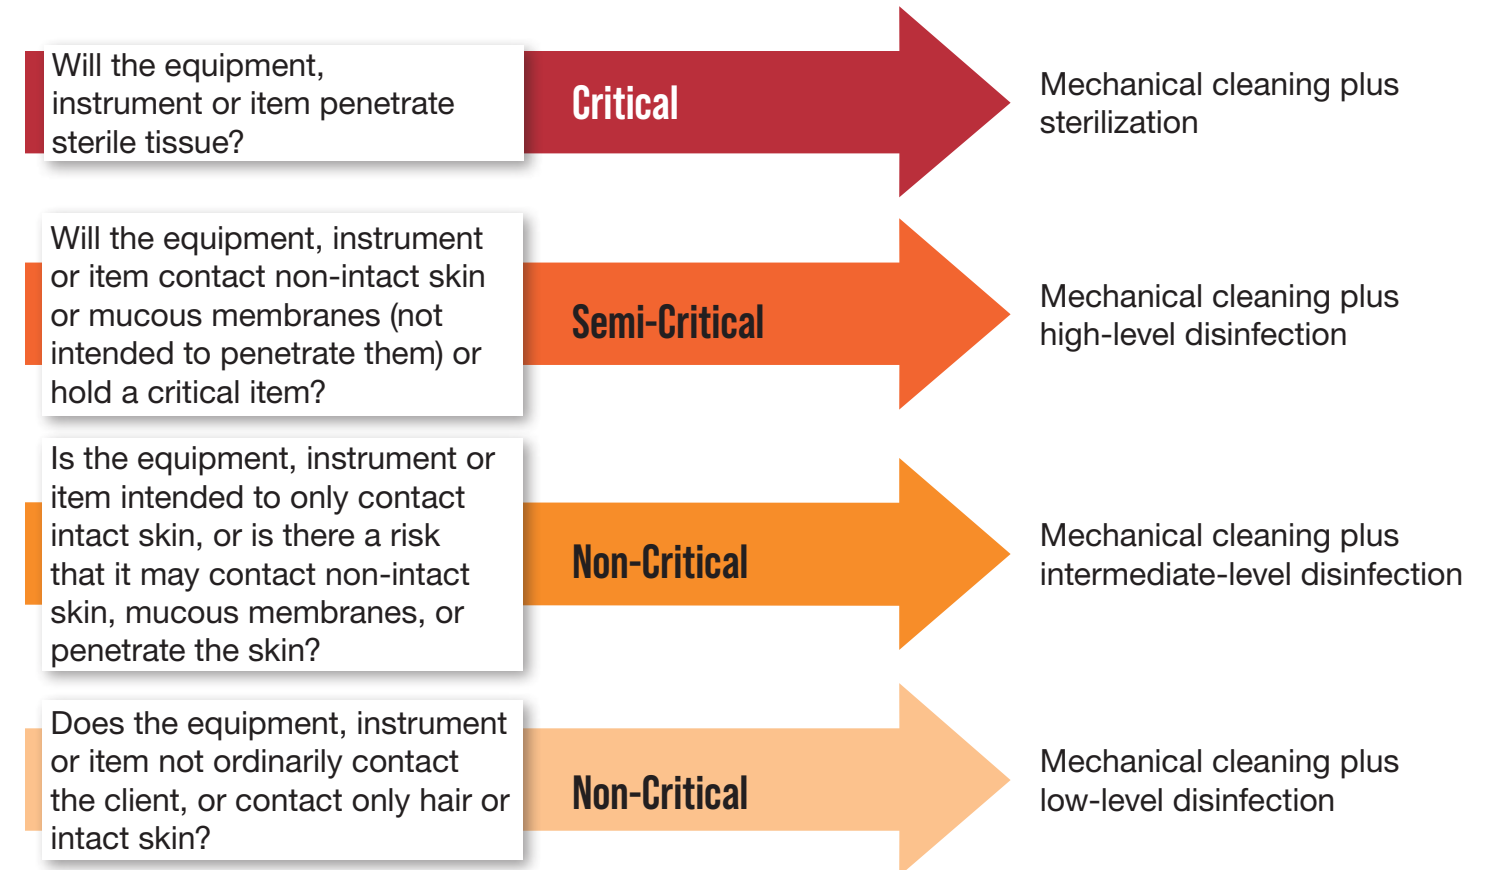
Will the equipment, instrument or item penetrate sterile tissue?

Critical

Mechanical cleaning plus sterilization

Will the equipment, instrument or item contact non-intact skin or mucous membranes (not intended to penetrate them) or hold a critical item?

Semi-Critical

Mechanical cleaning plus high-level disinfection

Is the equipment, instrument or item intended to only contact intact skin, or is there a risk that it may contact non-intact skin, mucous membranes, or penetrate the skin?

Non-Critical

Mechanical cleaning plus intermediate-level disinfection

Does the equipment, instrument or item not ordinarily contact the client, or contact only hair or intact skin?

Non-Critical

Mechanical cleaning plus low-level disinfection